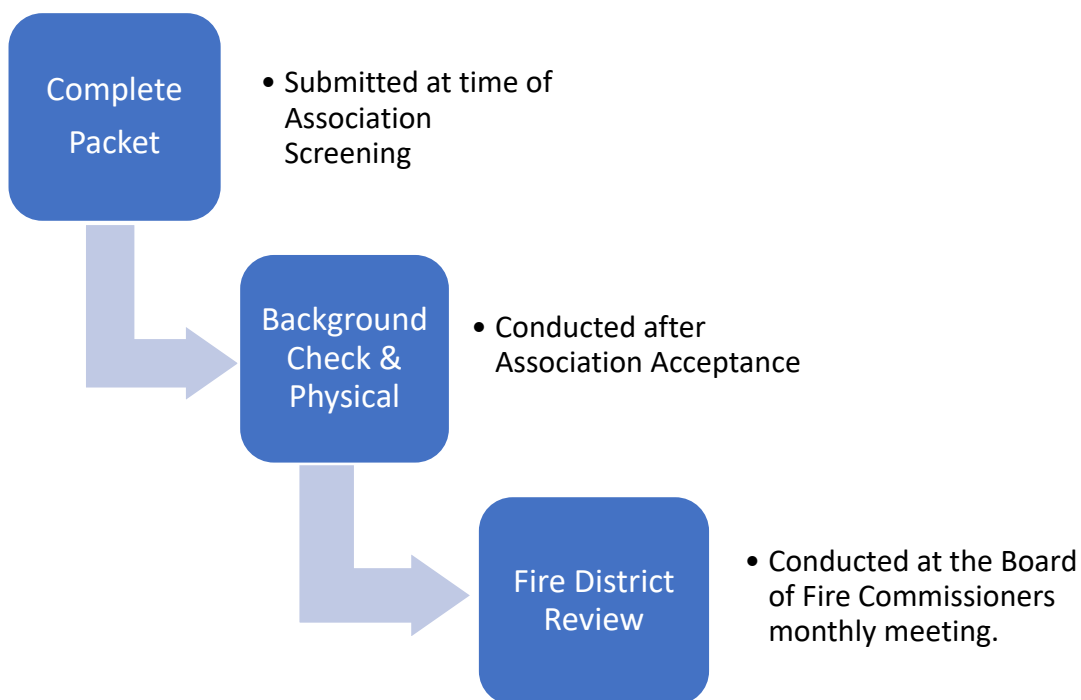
Complete Packet

• Submitted at time of Association Screening

Background Check & Physical

• Conducted after Association Acceptance

Fire District Review

• Conducted at the Board of Fire Commissioners monthly meeting.